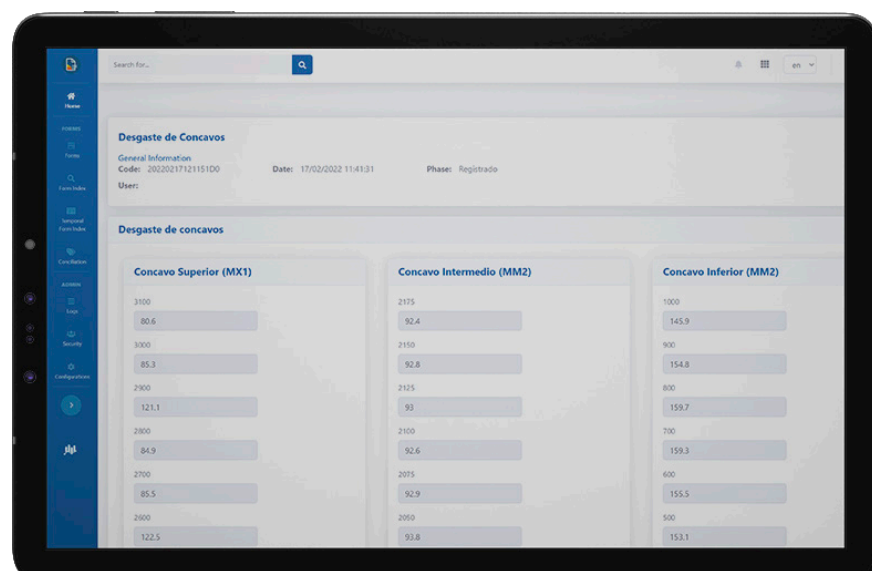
Search for...

en

Home
FORMS
Forms
Form Index
Temporal Form Index
Conciliation
ADMIN
Logs
Security
Configurations

Desgaste de Concavos

General Information
Code: 20220217121151D0
Date: 17/02/2022 11:41:31
Phase: Registrado
User:

Desgaste de concavos

Concavo Superior (MX1)
3100
80.6
3000
85.3
2900
121.1
2800
84.9
2700
85.5
2600
122.5

Concavo Intermedio (MM2)
2175
92.4
2150
92.8
2125
93
2100
92.6
2075
92.9
2050
93.8

Concavo Inferior (MM2)
1000
145.9
900
154.8
800
159.7
700
159.3
600
155.5
500
153.1